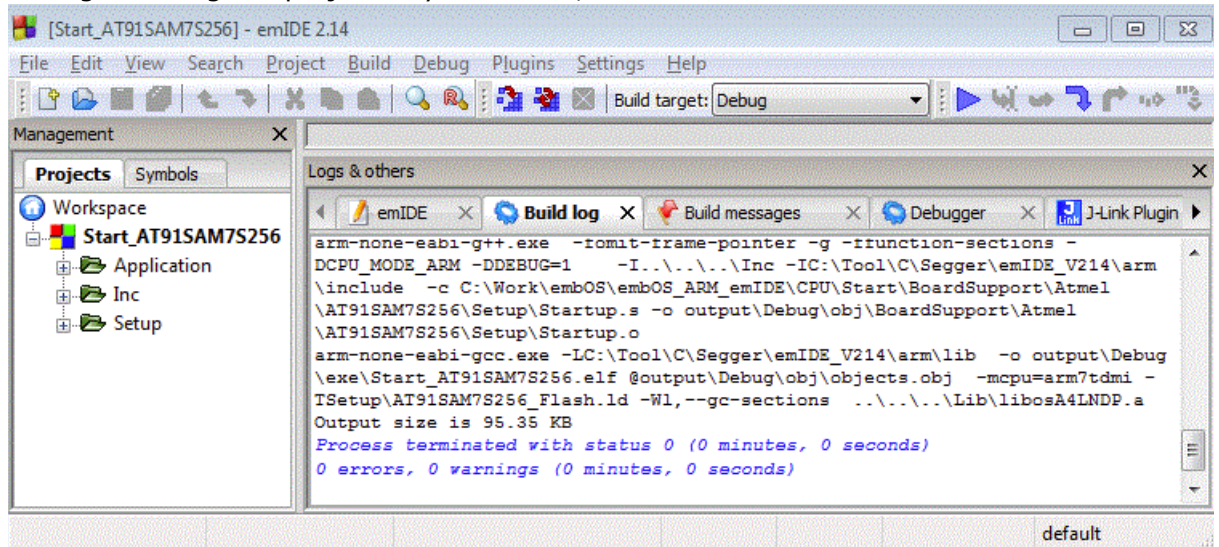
[Start_AT91SAM7S256] - emIDE 2.14

File Edit View Search Project Build Debug Plugins Settings Help

Build target: Debug

Management

Projects Symbols

Workspace
Start_AT91SAM7S256
Application
Inc
Setup

Logs & others

emIDE Build log Build messages Debugger J-Link Plugin

arm-none-eabi-g++.exe -fomit-frame-pointer -g -ffunction-sections -DCPU_MODE_ARM -DDEBUG=1 -I..\..\..\Inc -IC:\Tool\C\Segger\emIDE_V214\arm\include -c C:\Work\embOS\embOS_ARM_emIDE\CPU\Start\BoardSupport\Atmel\AT91SAM7S256\Setup\Startup.s -o output\Debug\obj\BoardSupport\Atmel\AT91SAM7S256\Setup\Startup.o
arm-none-eabi-gcc.exe -LC:\Tool\C\Segger\emIDE_V214\arm\lib -o output\Debug\exe\Start_AT91SAM7S256.elf @output\Debug\obj\objects.obj -mcpu=arm7tdmi -TSetup\AT91SAM7S256_Flash.ld -Wl,--gc-sections ..\..\..\Lib\libosA4LNDP.a
Output size is 95.35 KB
Process terminated with status 0 (0 minutes, 0 seconds)
0 errors, 0 warnings (0 minutes, 0 seconds)

default